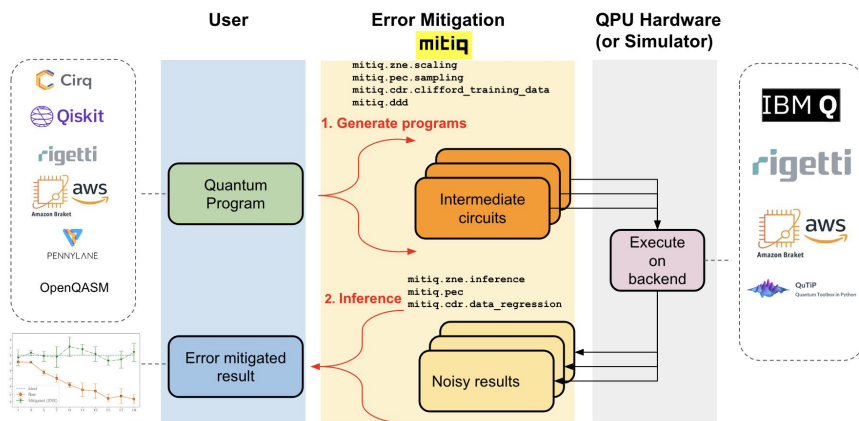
User

Error Mitigation

mitiq

QPU Hardware (or Simulator)

Cirq

Qiskit

rigetti

aws

Amazon Braket

PENNYLANE

OpenQASM

Quantum Program

mitiq.zne.scaling
mitiq.pec.sampling
mitiq.cdr.clifford_training_data
mitiq.ddd

1. Generate programs

Intermediate circuits

Execute on backend

IBM Q

rigetti

aws

Amazon Braket

QuTiP

Quantum Toolbox in Python

mitiq.zne.inference
mitiq.pec
mitiq.cdr.data_regression

2. Inference

Error mitigated result

Noisy results

Ideal
Noisy
Mitigated (ZNE)